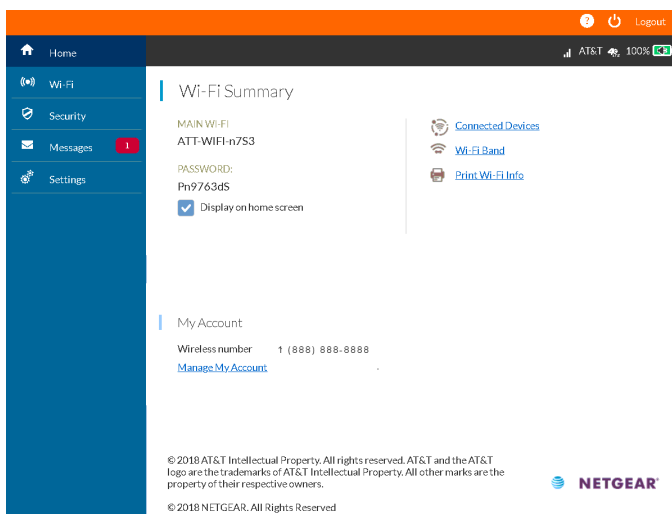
Logout

AT&T 100%

Home
Wi-Fi
Security
Messages 1
Settings

Wi-Fi Summary

MAIN WI-FI
ATT-WIFI-n7S3

PASSWORD:
Pn9763dS

Display on home screen

Connected Devices
Wi-Fi Band
Print Wi-Fi Info

My Account

Wireless number 1 (888) 888-8888
Manage My Account

© 2018 AT&T Intellectual Property. All rights reserved. AT&T and the AT&T logo are the trademarks of AT&T Intellectual Property. All other marks are the property of their respective owners.

© 2018 NETGEAR. All Rights Reserved

NETGEAR®